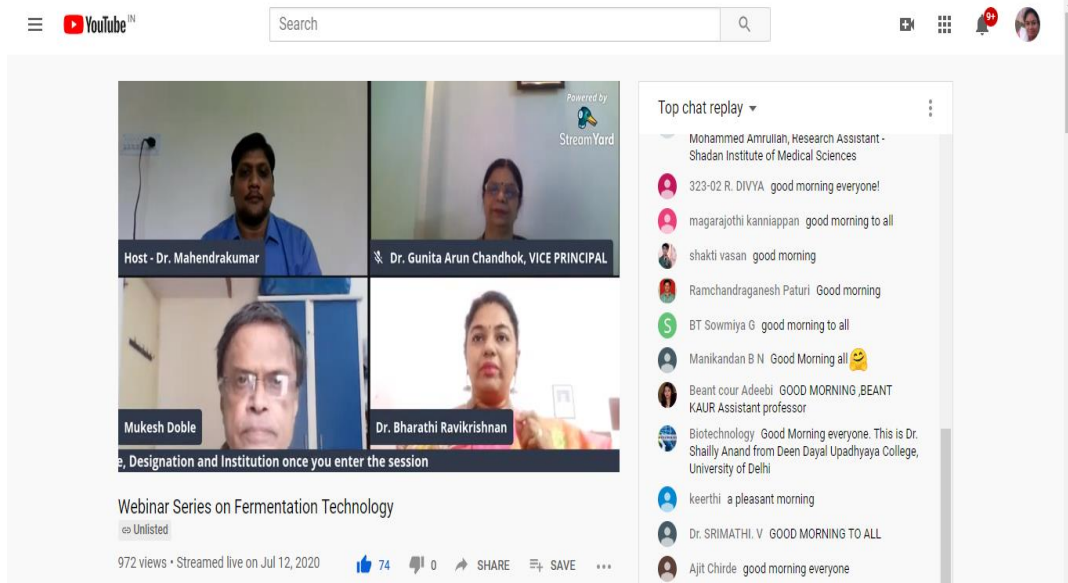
YouTube IN

Search

9+

Powered by
StreamYard

Host - Dr. Mahendrakumar

Dr. Gunita Arun Chandhok, VICE PRINCIPAL

Mukesh Doble

Dr. Bharathi Ravikrishnan

e, Designation and Institution once you enter the session

Webinar Series on Fermentation Technology

Unlisted

972 views • Streamed live on Jul 12, 2020

74 0 SHARE SAVE ...

Top chat replay

Mohammed Amrullah, Research Assistant - Shadan Institute of Medical Sciences

323-02 R. DIVYA good morning everyone!

magarajothi kanniappan good morning to all

shakti vasan good morning

Ramchandraganesh Paturi Good morning

S BT Sowmiya G good morning to all

Manikandan B N Good Morning all

Beant cour Adeebi GOOD MORNING ,BEANT KAUR Assistant professor

Biotechnology Good Morning everyone. This is Dr. Shailly Anand from Deen Dayal Upadhyaya College, University of Delhi

keerthi a pleasant morning

Dr. SRIMATHI. V GOOD MORNING TO ALL

Ajit Chirde good morning everyone